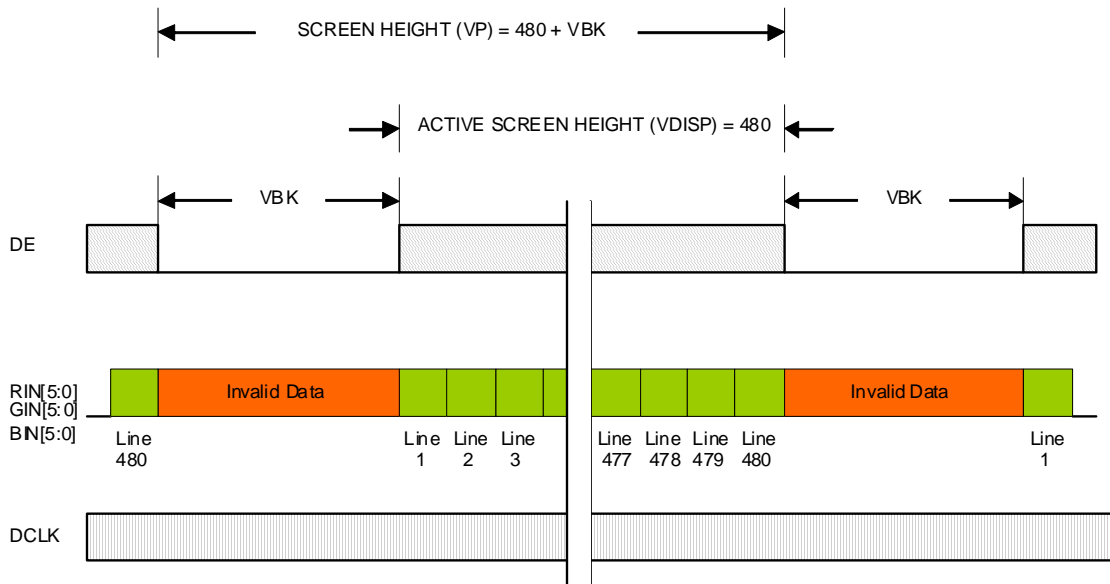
SCREEN HEIGHT (VP) = 480 + VBK

ACTIVE SCREEN HEIGHT (VDISP) = 480

VBK

VBK

DE

RIN[5:0]
GIN[5:0]
BIN[5:0]

Invalid Data

Invalid Data

Line 480

Line 1

Line 2

Line 3

Line 477

Line 478

Line 479

Line 480

Line 1

DCLK